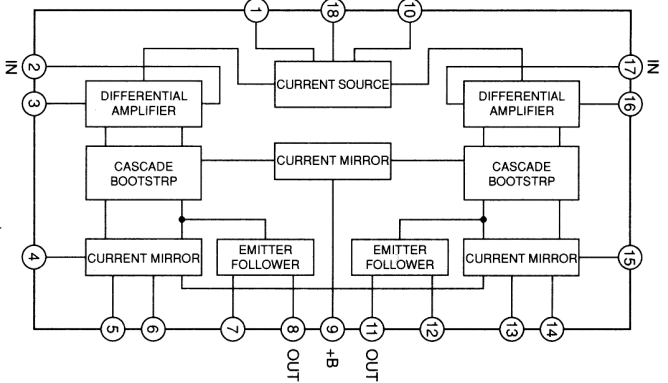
1
18
10
IN
2
3
DIFFERENTIAL AMPLIFIER
CURRENT SOURCE
DIFFERENTIAL AMPLIFIER
17
IN
16
CASCADE BOOTSTRP
CURRENT MIRROR
CASCADE BOOTSTRP
4
CURRENT MIRROR
EMITTER FOLLOWER
EMITTER FOLLOWER
CURRENT MIRROR
15
5
6
7
8
OUT
9
+B
11
OUT
12
13
14